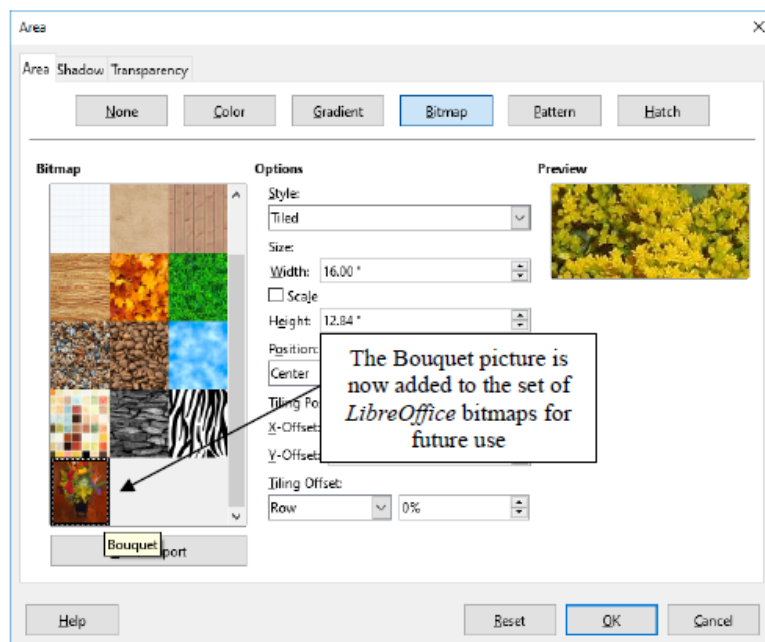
Area

Area Shadow Transparency

None Color Gradient Bitmap Pattern Hatch

Bitmap

Options

Style:

Tiled

Size:

Width: 16.00 "

Scale

Height: 12.84 "

Position:

Center

Tiling Po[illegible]

X-Offset:

Y-Offset:

Tiling Offset:

Row 0%

Preview

The Bouquet picture is now added to the set of *LibreOffice* bitmaps for future use

Bouquet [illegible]port

Help Reset OK Cancel